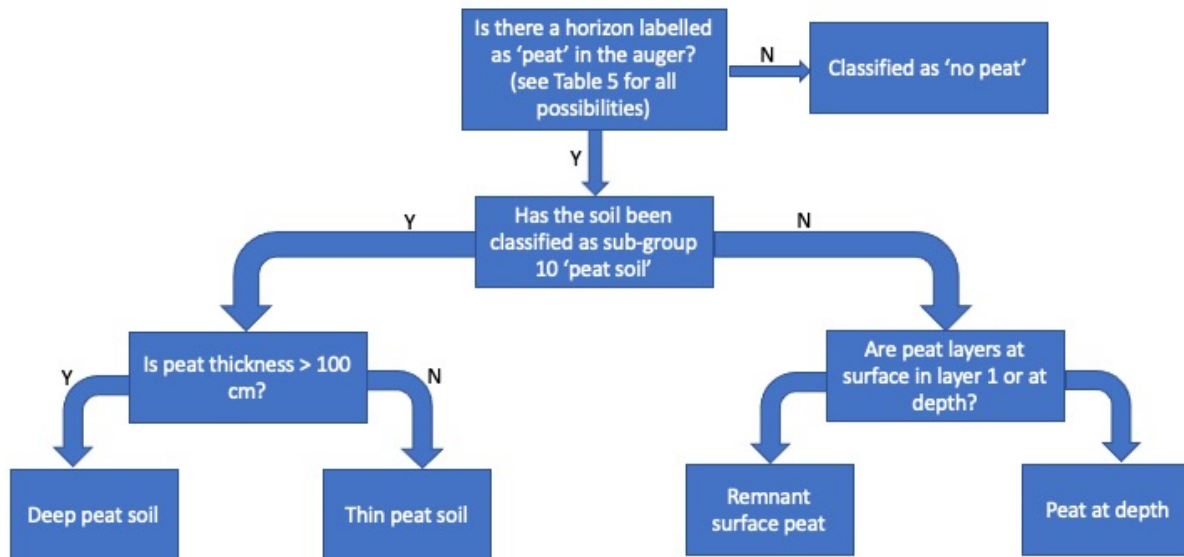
Is there a horizon labelled as 'peat' in the auger? (see Table 5 for all possibilities)

N

Classified as 'no peat'

Y

Has the soil been classified as sub-group 10 'peat soil'

Y

N

Is peat thickness > 100 cm?

Y

N

Deep peat soil

Thin peat soil

Are peat layers at surface in layer 1 or at depth?

Remnant surface peat

Peat at depth